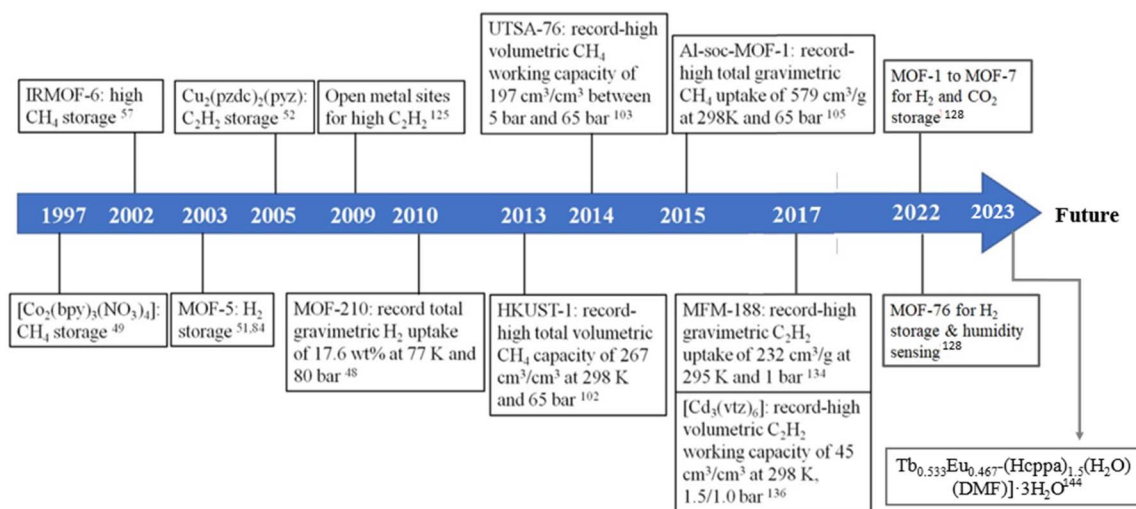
IRMOF-6: high $CH_4$ storage $^{57}$

$Cu_2(pzdc)_2(pyz)$: $C_2H_2$ storage $^{52}$

Open metal sites for high $C_2H_2$ $^{125}$

UTSA-76: record-high volumetric $CH_4$ working capacity of 197 cm$^3$/cm$^3$ between 5 bar and 65 bar $^{103}$

Al-soc-MOF-1: record-high total gravimetric $CH_4$ uptake of 579 cm$^3$/g at 298K and 65 bar $^{105}$

MOF-1 to MOF-7 for $H_2$ and $CO_2$ storage $^{128}$

1997 2002 2003 2005 2009 2010 2013 2014 2015 2017 2022 2023 Future

$[Co_3(bpy)_3(NO_3)_4]$: $CH_4$ storage $^{49}$

MOF-5: $H_2$ storage $^{51,84}$

MOF-210: record total gravimetric $H_2$ uptake of 17.6 wt% at 77 K and 80 bar $^{48}$

HKUST-1: record-high total volumetric $CH_4$ capacity of 267 cm$^3$/cm$^3$ at 298 K and 65 bar $^{102}$

MFM-188: record-high gravimetric $C_2H_2$ uptake of 232 cm$^3$/g at 295 K and 1 bar $^{134}$

$[Cd_3(vtz)_6]$: record-high volumetric $C_2H_2$ working capacity of 45 cm$^3$/cm$^3$ at 298 K, 1.5/1.0 bar $^{136}$

MOF-76 for $H_2$ storage & humidity sensing $^{128}$

$Tb_{0.533}Eu_{0.467}$-$(Hcppa)_{1.5}(H_2O)$ $(DMF)]\cdot 3H_2O^{144}$